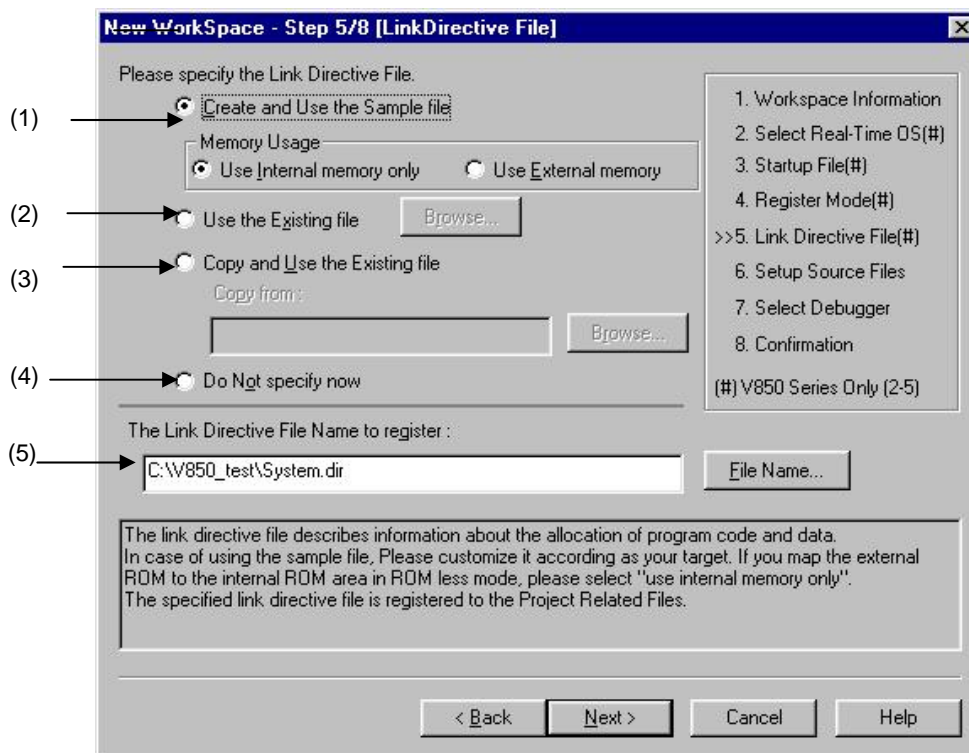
New WorkSpace - Step 5/8 [LinkDirective File]

Please specify the Link Directive File.

(1) Create and Use the Sample file

Memory Usage
Use Internal memory only
Use External memory

(2) Use the Existing file
Browse...

(3) Copy and Use the Existing file
Copy from :
Browse...

(4) Do Not specify now

1. Workspace Information
2. Select Real-Time OS(#)
3. Startup File(#)
4. Register Mode(#)
>>5. Link Directive File(#)
6. Setup Source Files
7. Select Debugger
8. Confirmation
(#) V850 Series Only (2-5)

The Link Directive File Name to register :

(5) C:\V850_test\System.dir
File Name...

The link directive file describes information about the allocation of program code and data.
In case of using the sample file, Please customize it according as your target. If you map the external ROM to the internal ROM area in ROM less mode, please select "use internal memory only".
The specified link directive file is registered to the Project Related Files.

< Back
Next >
Cancel
Help